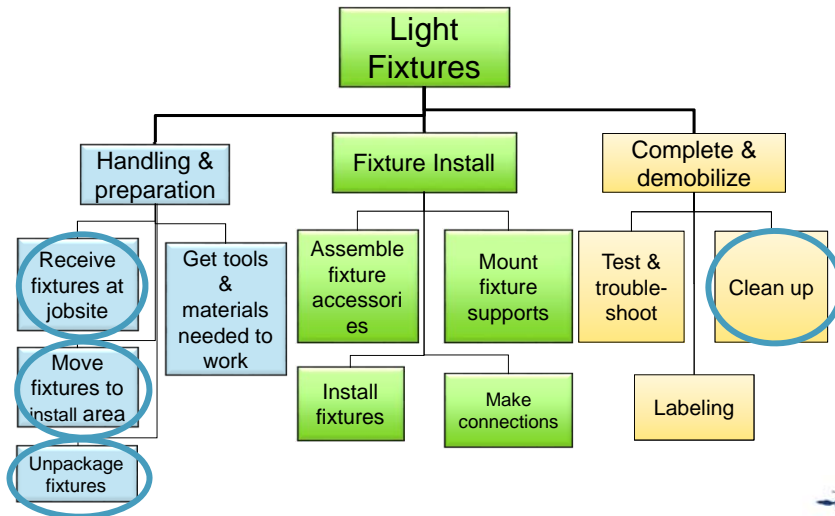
Light Fixtures

Handling & preparation

Receive fixtures at jobsite

Move fixtures to install area

Unpackage fixtures

Get tools & materials needed to work

Fixture Install

Assemble fixture accessori es

Mount fixture supports

Install fixtures

Make connections

Complete & demobilize

Test & trouble-shoot

Clean up

Labeling